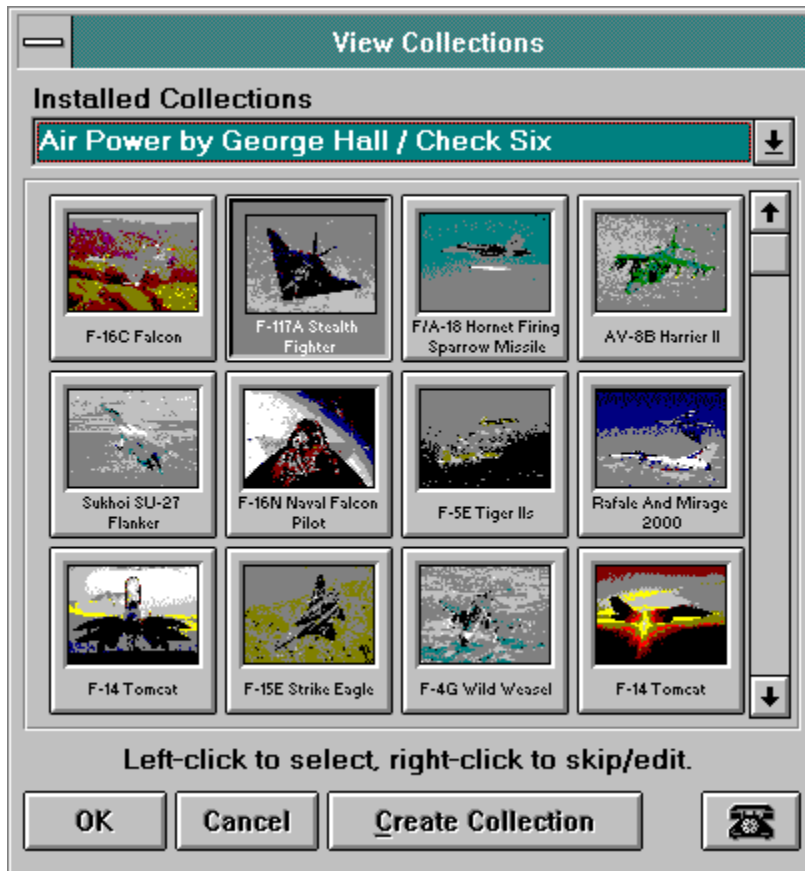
View Collections

Installed Collections

Air Power by George Hall / Check Six

F-16C Falcon

F-117A Stealth Fighter

F/A-18 Hornet Firing Sparrow Missile

AV-8B Harrier II

Sukhoi SU-27 Flanker

F-16N Naval Falcon Pilot

F-5E Tiger IIs

Rafale And Mirage 2000

F-14 Tomcat

F-15E Strike Eagle

F-4G Wild Weasel

F-14 Tomcat

Left-click to select, right-click to skip/edit.

OK

Cancel

Create Collection